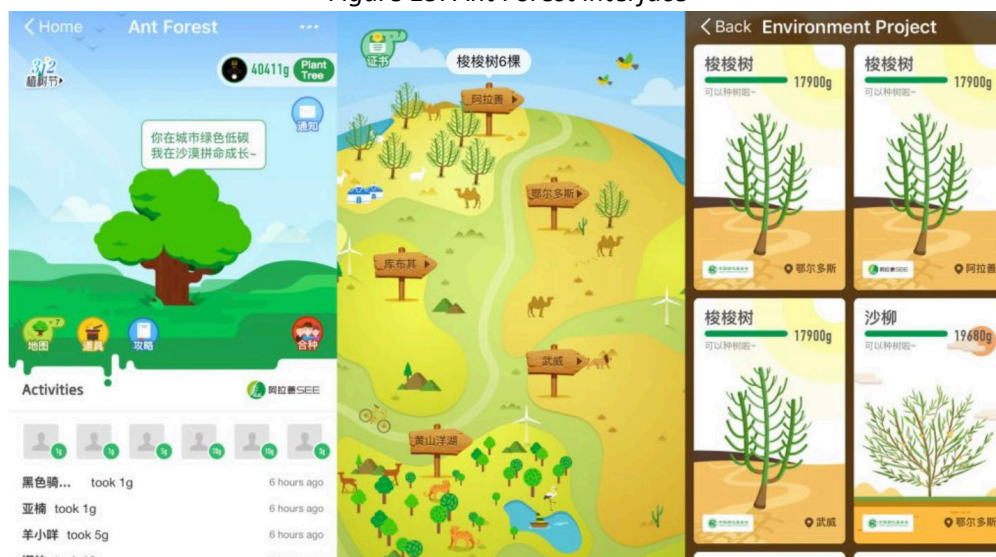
Figure 1B: Ant Forest Interfaces

< Home Ant Forest ...

3.12 植树节

40411g Plant Tree

通知

你在城市绿色低碳
我在沙漠拼命成长~

地图 道具 攻略 合种

Activities 阿拉善SEE

1g 1g 1g 10g 1g 1g

黑色骑... took 1g 6 hours ago
亚楠 took 1g 6 hours ago
羊小咩 took 5g 6 hours ago

证书

梭梭树6棵

阿拉善

鄂尔多斯

库布其

武威

黄山洋湖

< Back Environment Project

梭梭树 17900g
可以种树啦~
鄂尔多斯

梭梭树 17900g
可以种树啦~
阿拉善

梭梭树 17900g
可以种树啦~
武威

沙柳 19680g
鄂尔多斯